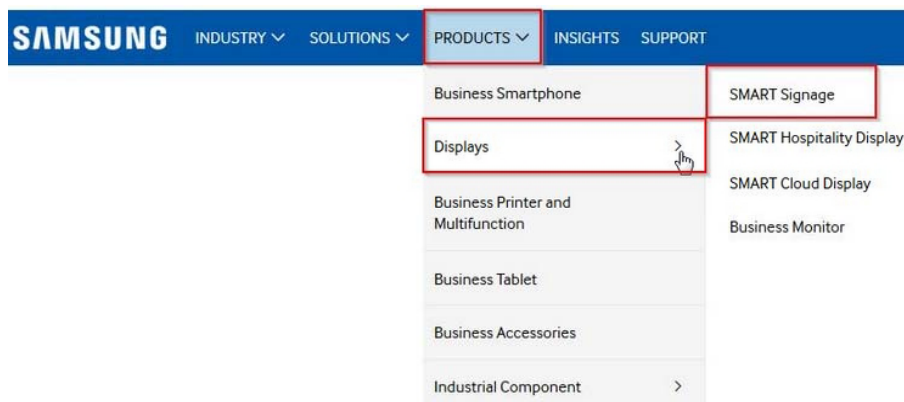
SAMSUNG INDUSTRY SOLUTIONS PRODUCTS INSIGHTS SUPPORT

Business Smartphone

Displays >

Business Printer and Multifunction

Business Tablet

Business Accessories

Industrial Component >

SMART Signage

SMART Hospitality Display

SMART Cloud Display

Business Monitor